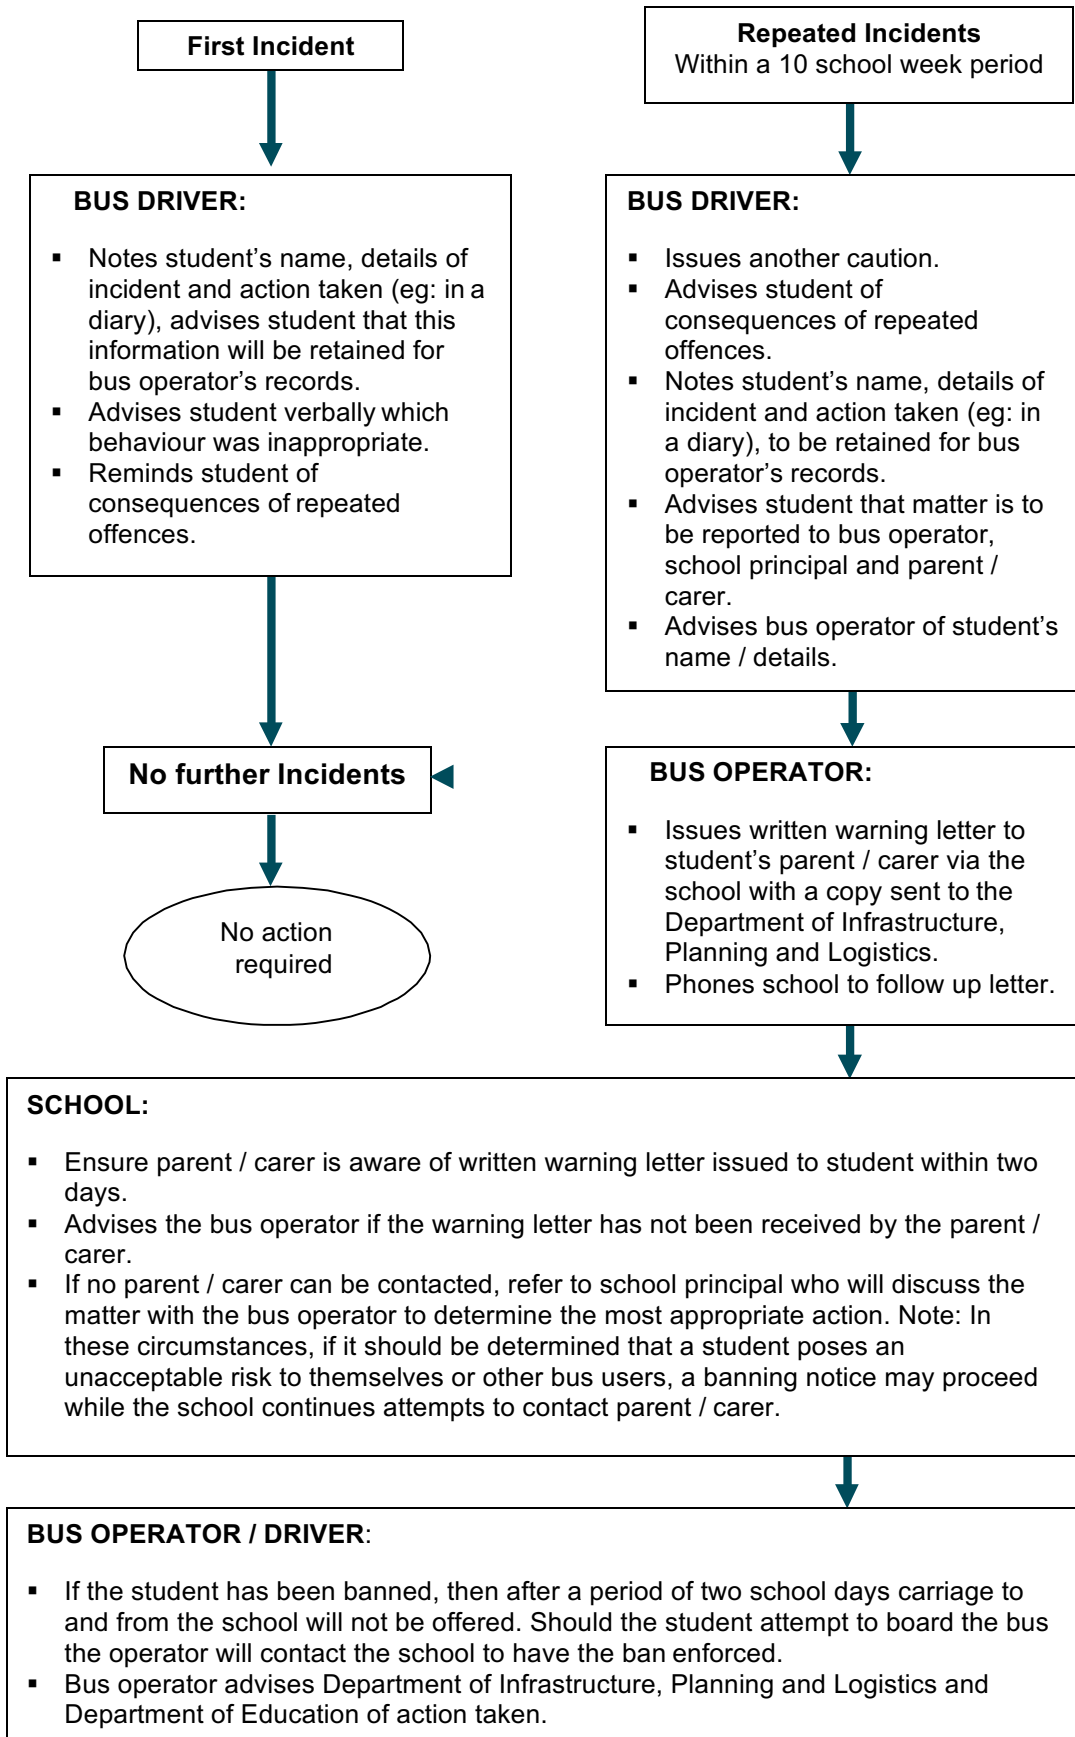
First Incident

Repeated Incidents
Within a 10 school week period

BUS DRIVER:

- Notes student's name, details of incident and action taken (eg: in a diary), advises student that this information will be retained for bus operator's records.
- Advises student verbally which behaviour was inappropriate.
- Reminds student of consequences of repeated offences.

BUS DRIVER:

- Issues another caution.
- Advises student of consequences of repeated offences.
- Notes student's name, details of incident and action taken (eg: in a diary), to be retained for bus operator's records.
- Advises student that matter is to be reported to bus operator, school principal and parent / carer.
- Advises bus operator of student's name / details.

No further Incidents

No action required

BUS OPERATOR:

- Issues written warning letter to student's parent / carer via the school with a copy sent to the Department of Infrastructure, Planning and Logistics.
- Phones school to follow up letter.

SCHOOL:

- Ensure parent / carer is aware of written warning letter issued to student within two days.
- Advises the bus operator if the warning letter has not been received by the parent / carer.
- If no parent / carer can be contacted, refer to school principal who will discuss the matter with the bus operator to determine the most appropriate action. Note: In these circumstances, if it should be determined that a student poses an unacceptable risk to themselves or other bus users, a banning notice may proceed while the school continues attempts to contact parent / carer.

BUS OPERATOR / DRIVER:

- If the student has been banned, then after a period of two school days carriage to and from the school will not be offered. Should the student attempt to board the bus the operator will contact the school to have the ban enforced.
- Bus operator advises Department of Infrastructure, Planning and Logistics and Department of Education of action taken.